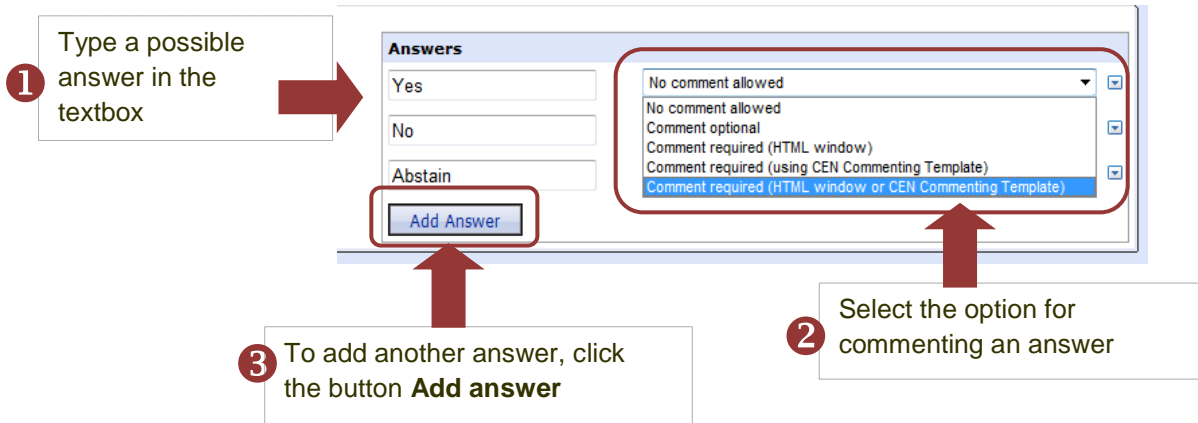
1 Type a possible answer in the textbox

Answers

Yes

No

Abstain

Add Answer

No comment allowed

No comment allowed
Comment optional
Comment required (HTML window)
Comment required (using CEN Commenting Template)
Comment required (HTML window or CEN Commenting Template)

2 Select the option for commenting an answer

3 To add another answer, click the button **Add answer**